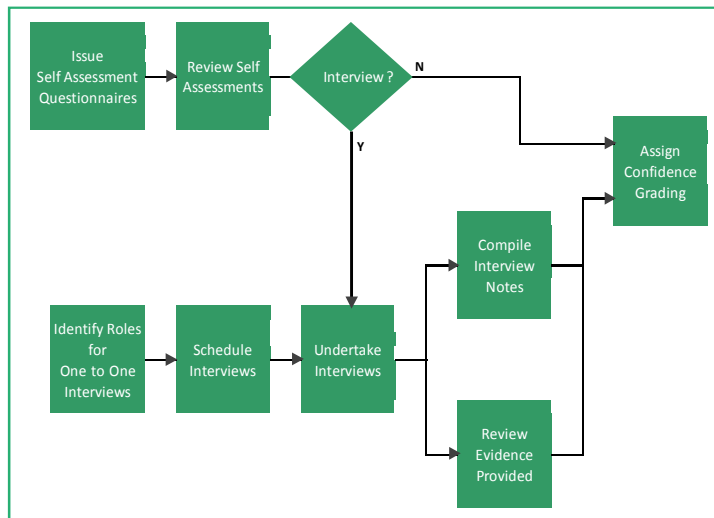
Issue
Self Assessment
Questionnaires

Review Self
Assessments

Interview ?

N

Y

Assign
Confidence
Grading

Compile
Interview
Notes

Identify Roles
for
One to One
Interviews

Schedule
Interviews

Undertake
Interviews

Review
Evidence
Provided